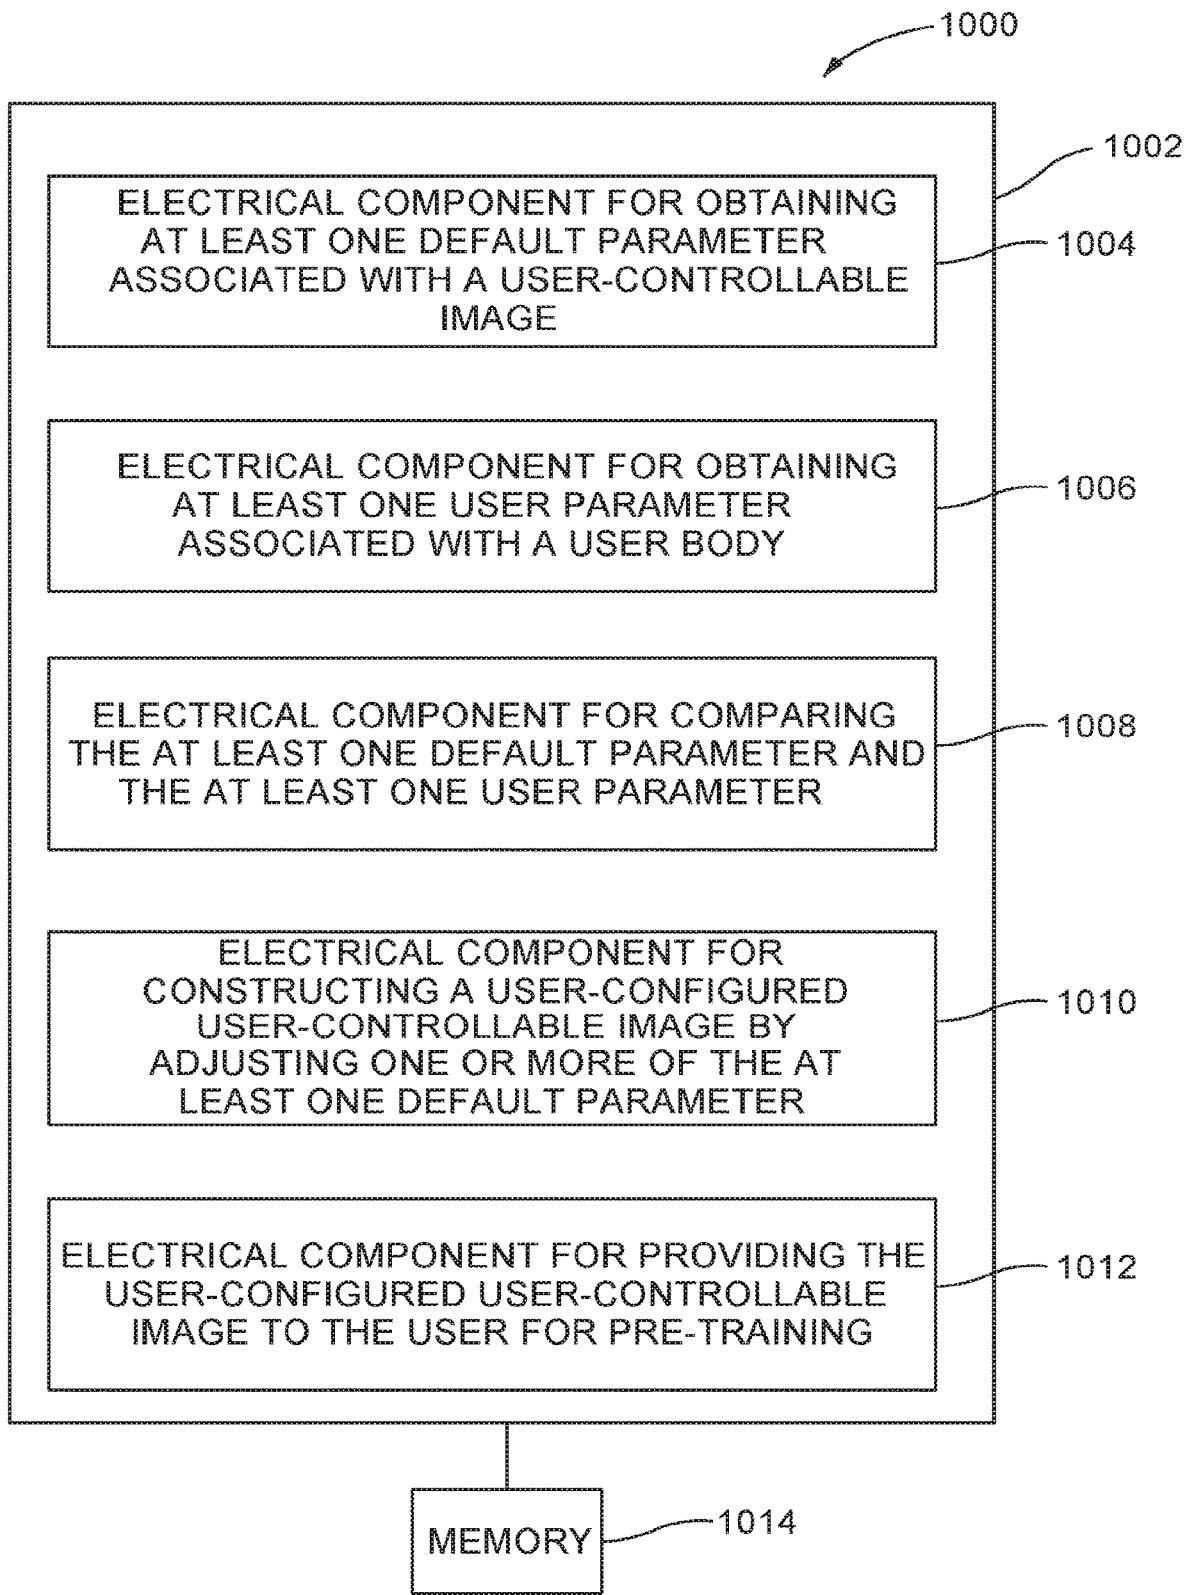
1000

1002

ELECTRICAL COMPONENT FOR OBTAINING AT LEAST ONE DEFAULT PARAMETER ASSOCIATED WITH A USER-CONTROLLABLE IMAGE

1004

ELECTRICAL COMPONENT FOR OBTAINING AT LEAST ONE USER PARAMETER ASSOCIATED WITH A USER BODY

1006

ELECTRICAL COMPONENT FOR COMPARING THE AT LEAST ONE DEFAULT PARAMETER AND THE AT LEAST ONE USER PARAMETER

1008

ELECTRICAL COMPONENT FOR CONSTRUCTING A USER-CONFIGURED USER-CONTROLLABLE IMAGE BY ADJUSTING ONE OR MORE OF THE AT LEAST ONE DEFAULT PARAMETER

1010

ELECTRICAL COMPONENT FOR PROVIDING THE USER-CONFIGURED USER-CONTROLLABLE IMAGE TO THE USER FOR PRE-TRAINING

1012

MEMORY

1014